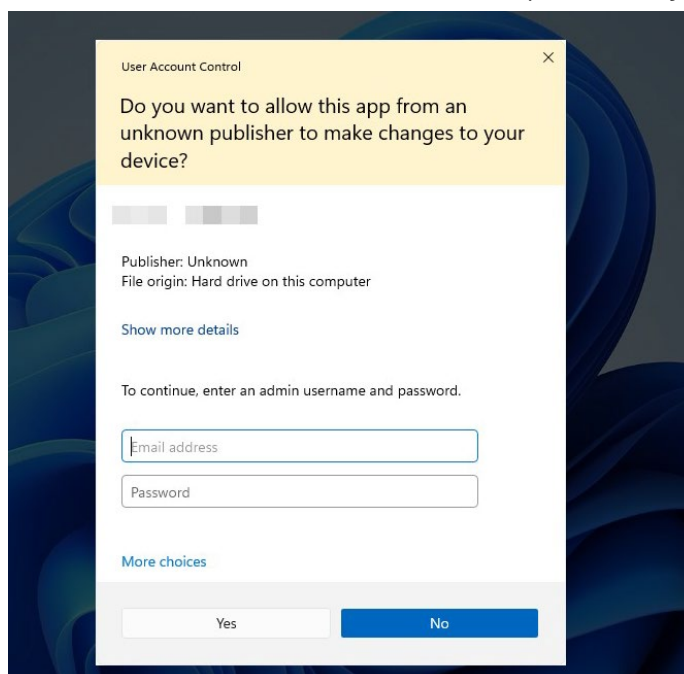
User Account Control

×

Do you want to allow this app from an unknown publisher to make changes to your device?

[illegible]

Publisher: Unknown
File origin: Hard drive on this computer

Show more details

To continue, enter an admin username and password.

Email address

Password

More choices

Yes

No